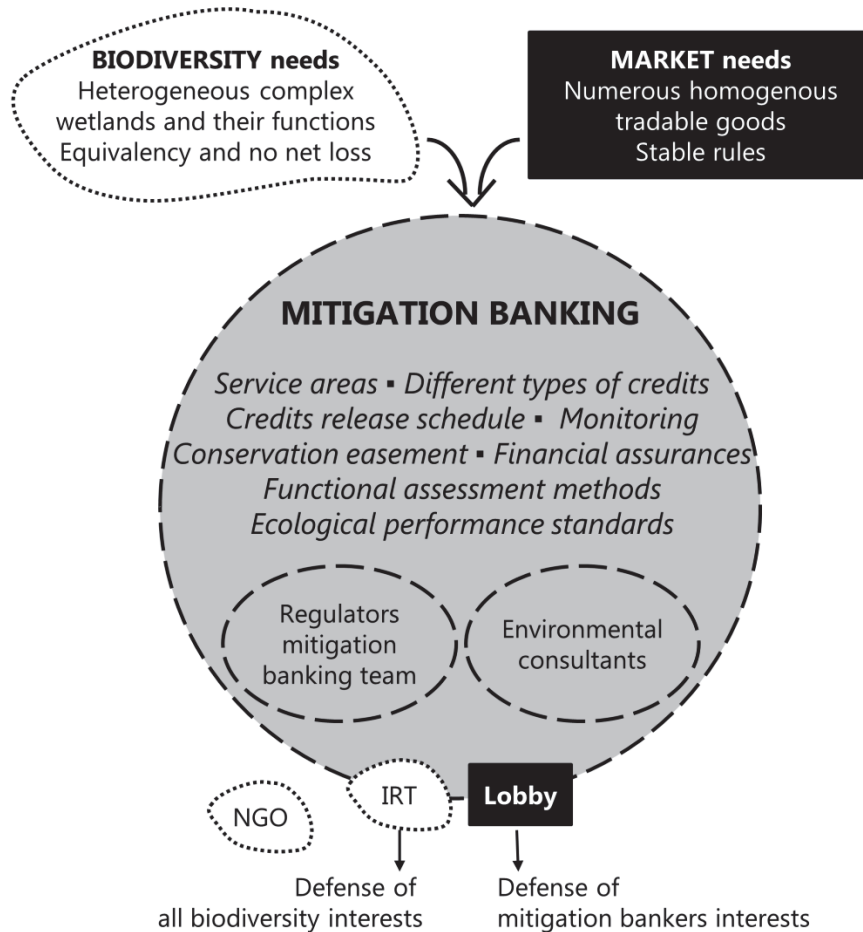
BIODIVERSITY needs
Heterogeneous complex wetlands and their functions
Equivalency and no net loss

MARKET needs
Numerous homogenous tradable goods
Stable rules

MITIGATION BANKING

Service areas ▪ Different types of credits
Credits release schedule ▪ Monitoring
Conservation easement ▪ Financial assurances
Functional assessment methods
Ecological performance standards

Regulators mitigation banking team

Environmental consultants

NGO

IRT

Lobby

Defense of all biodiversity interests

Defense of mitigation bankers interests